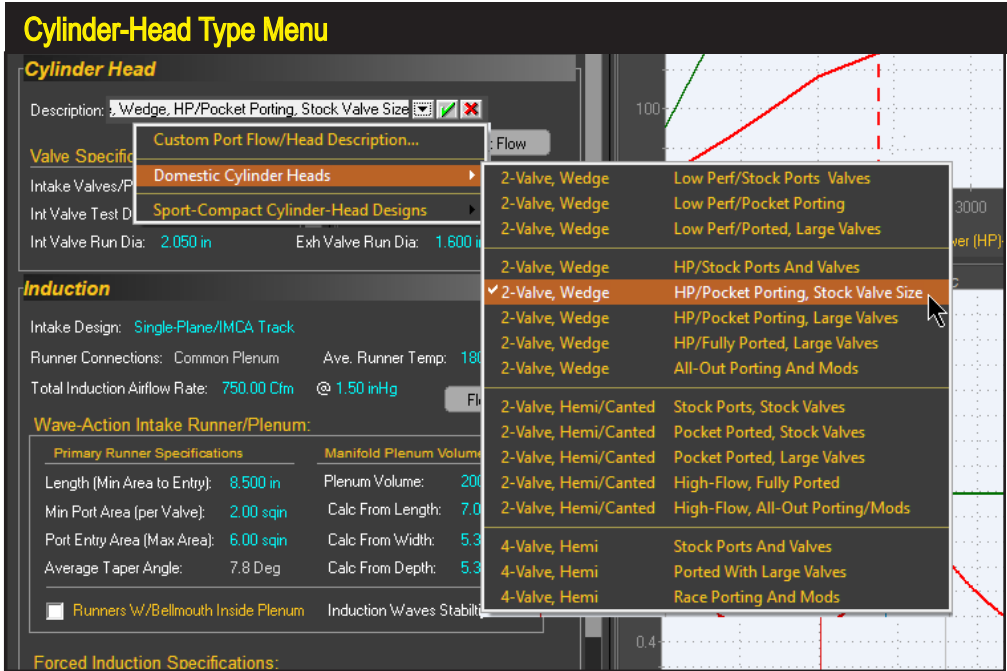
Cylinder-Head Type Menu

Cylinder Head

Description: , Wedge, HP/Pocket Porting, Stock Valve Size

Custom Port Flow/Head Description...

Flow

Valve Specific

Domestic Cylinder Heads

Intake Valves/P

Int Valve Test D

Sport-Compact Cylinder-Head Designs

Int Valve Run Dia: 2.050 in

Exh Valve Run Dia: 1.600 in

| | |
|---|---|
| 2-Valve, Wedge | Low Perf/Stock Ports Valves |
| 2-Valve, Wedge | Low Perf/Pocket Porting |
| 2-Valve, Wedge | Low Perf/Ported, Large Valves |
| 2-Valve, Wedge | HP/Stock Ports And Valves |
| ✔ 2-Valve, Wedge | HP/Pocket Porting, Stock Valve Size |
| 2-Valve, Wedge | HP/Pocket Porting, Large Valves |
| 2-Valve, Wedge | HP/Fully Ported, Large Valves |
| 2-Valve, Wedge | All-Out Porting And Mods |
| 2-Valve, Hemi/Canted | Stock Ports, Stock Valves |
| 2-Valve, Hemi/Canted | Pocket Ported, Stock Valves |
| 2-Valve, Hemi/Canted | Pocket Ported, Large Valves |
| 2-Valve, Hemi/Canted | High-Flow, Fully Ported |
| 2-Valve, Hemi/Canted | High-Flow, All-Out Porting/Mods |
| 4-Valve, Hemi | Stock Ports And Valves |
| 4-Valve, Hemi | Ported With Large Valves |
| 4-Valve, Hemi | Race Porting And Mods |

Induction

Intake Design: Single-Plane/IMCA Track

Runner Connections: Common Plenum

Ave. Runner Temp: 18

Total Induction Airflow Rate: 750.00 Cfm @ 1.50 inHg

Fl

Wave-Action Intake Runner/Plenum:

Primary Runner Specifications

Length (Min Area to Entry): 8.500 in

Min Port Area (per Valve): 2.00 sqin

Port Entry Area (Max Area): 6.00 sqin

Average Taper Angle: 7.8 Deg

Manifold Plenum Volume

Plenum Volume: 20

Calc From Length: 7.0

Calc From Width: 5.3

Calc From Depth: 5.3

Runners W/Bellmouth Inside Plenum

Induction Waves Stabil

Forced Induction Specifications:

100

3000

wer (HP)

0.4